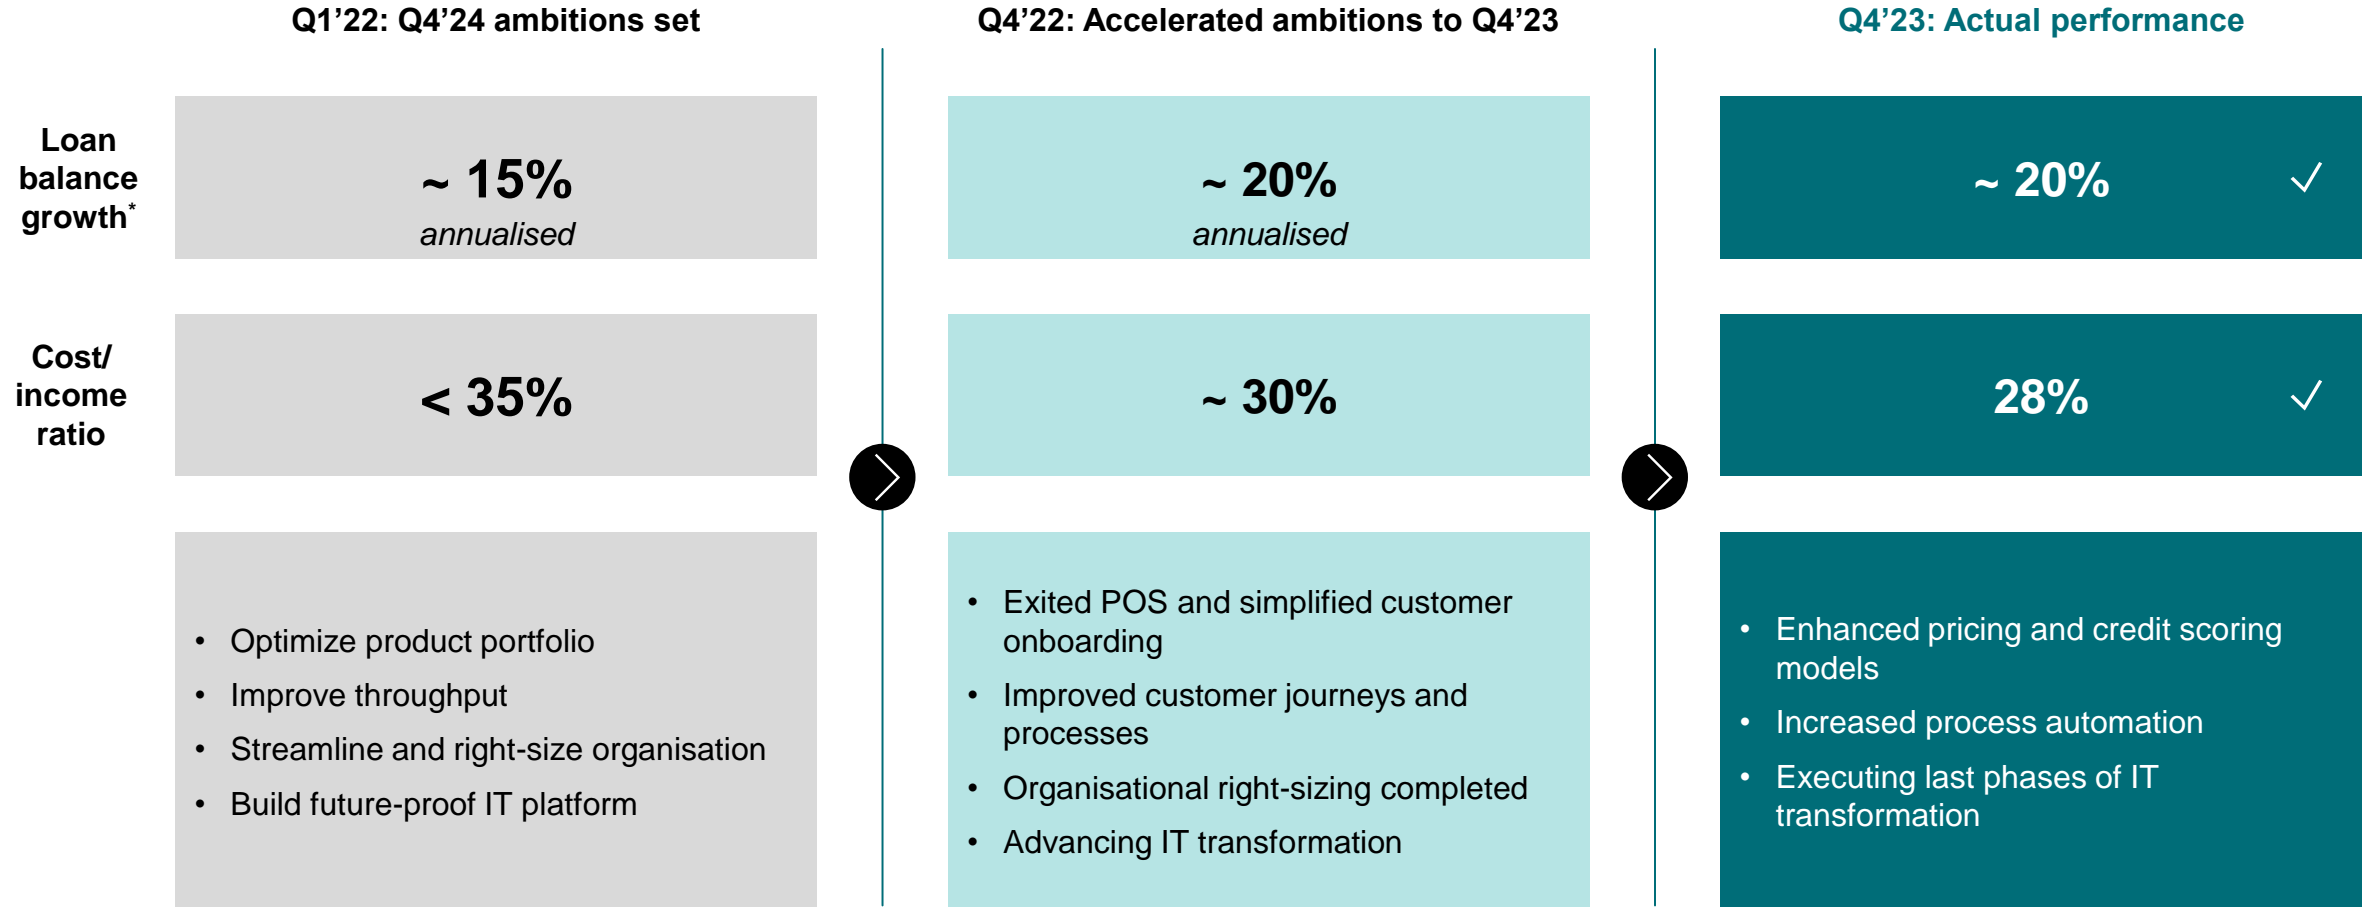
|  | Q1’22: Q4’24 ambitions set | Q4’22: Accelerated ambitions to Q4’23 | Q4’23: Actual performance |
|---|---|---|---|
| Loan balance growth* | ~ 15% annualised | ~ 20% annualised | ~ 20% ✓ |
| Cost/ income ratio | < 35% | ~ 30% | 28% ✓ |
|  | • Optimize product portfolio • Improve throughput • Streamline and right-size organisation • Build future-proof IT platform | • Exited POS and simplified customer onboarding • Improved customer journeys and processes • Organisational right-sizing completed • Advancing IT transformation | • Enhanced pricing and credit scoring models • Increased process automation • Executing last phases of IT transformation |